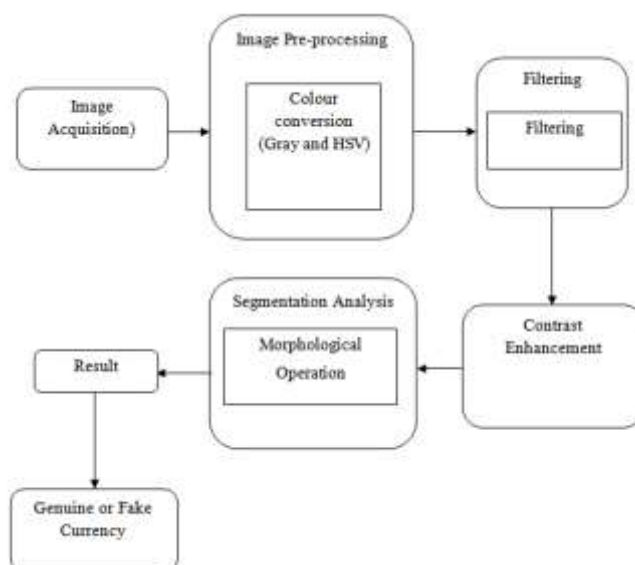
Image Acquisition)

Image Pre-processing

Colour conversion (Gray and HSV)

Filtering

Filtering

Contrast Enhancement

Segmentation Analysis

Morphological Operation

Result

Genuine or Fake Currency